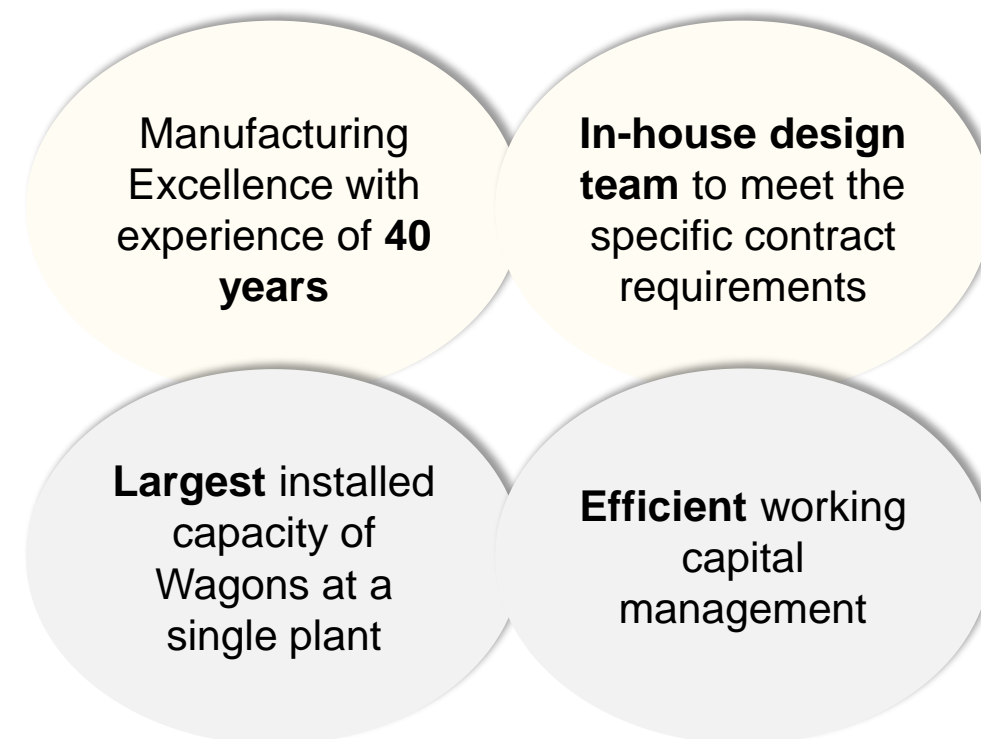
Manufacturing Excellence with experience of 40 years

In-house design team to meet the specific contract requirements

Largest installed capacity of Wagons at a single plant

Efficient working capital management